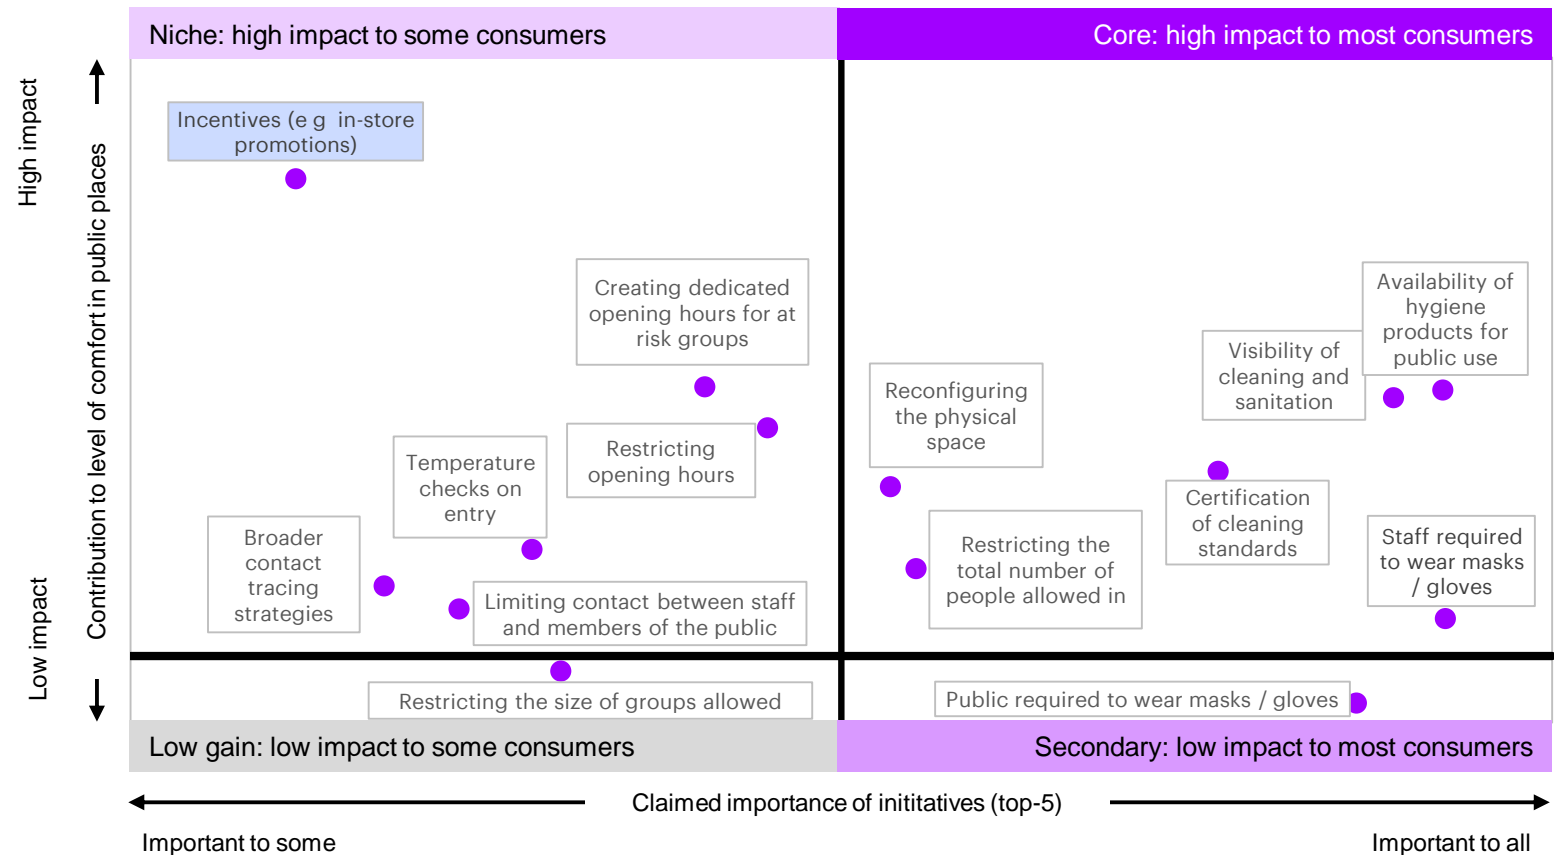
Niche: high impact to some consumers

Core: high impact to most consumers

High impact

Low impact

Contribution to level of comfort in public places

Incentives (e g in-store promotions)

Creating dedicated opening hours for at risk groups

Restricting opening hours

Temperature checks on entry

Broader contact tracing strategies

Limiting contact between staff and members of the public

Restricting the size of groups allowed

Reconfiguring the physical space

Visibility of cleaning and sanitation

Availability of hygiene products for public use

Certification of cleaning standards

Restricting the total number of people allowed in

Staff required to wear masks / gloves

Public required to wear masks / gloves

Low gain: low impact to some consumers

Secondary: low impact to most consumers

Claimed importance of inititatives (top-5)

Important to some

Important to all